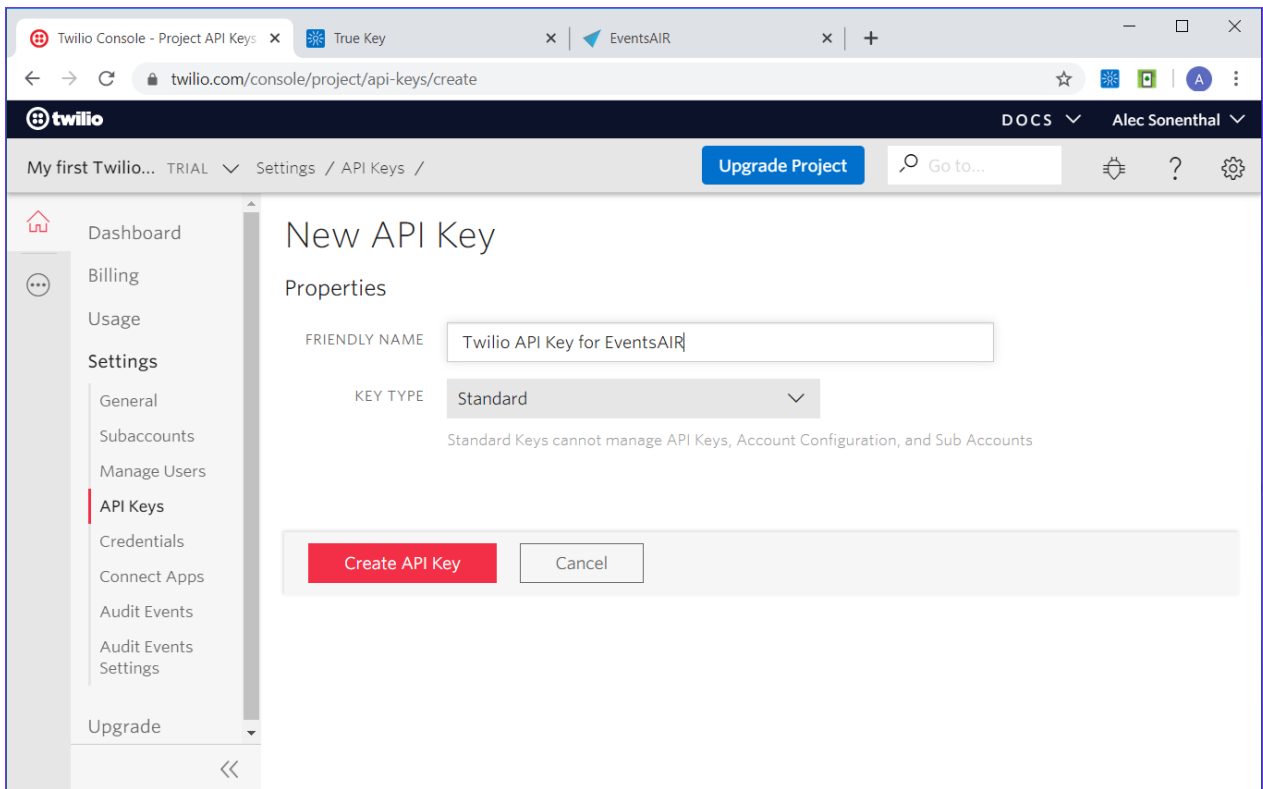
Twilio Console - Project API Keys
True Key
EventsAIR
twilio.com/console/project/api-keys/create
A
twilio
DOCS
Alec Sonenthal
My first Twilio... TRIAL
Settings / API Keys /
Upgrade Project
Go to...
?
Dashboard
Billing
Usage
Settings
General
Subaccounts
Manage Users
API Keys
Credentials
Connect Apps
Audit Events
Audit Events Settings
Upgrade
«
New API Key
Properties
FRIENDLY NAME
Twilio API Key for EventsAIR
KEY TYPE
Standard
Standard Keys cannot manage API Keys, Account Configuration, and Sub Accounts
Create API Key
Cancel